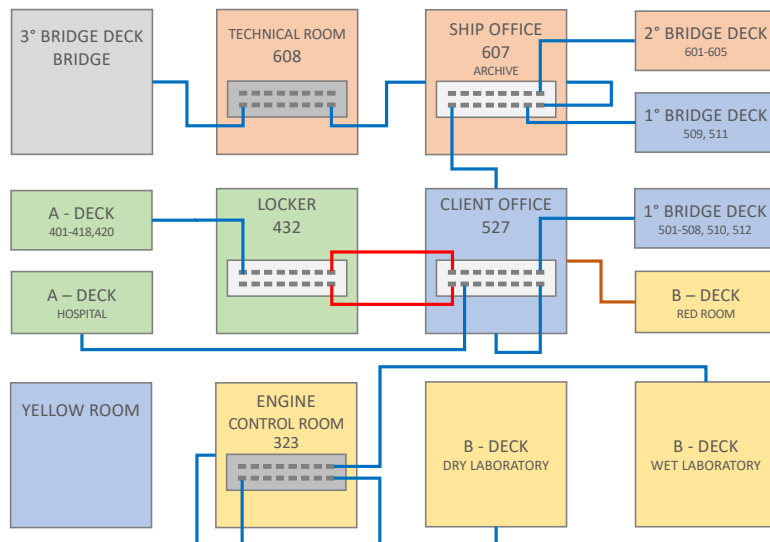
3° BRIDGE DECK
BRIDGE

TECHNICAL ROOM
608

SHIP OFFICE
607
ARCHIVE

2° BRIDGE DECK
601-605

1° BRIDGE DECK
509, 511

A - DECK
401-418,420

LOCKER
432

CLIENT OFFICE
527

1° BRIDGE DECK
501-508, 510, 512

A – DECK
HOSPITAL

B – DECK
RED ROOM

YELLOW ROOM

ENGINE
CONTROL ROOM
323

B - DECK
DRY LABORATORY

B - DECK
WET LABORATORY